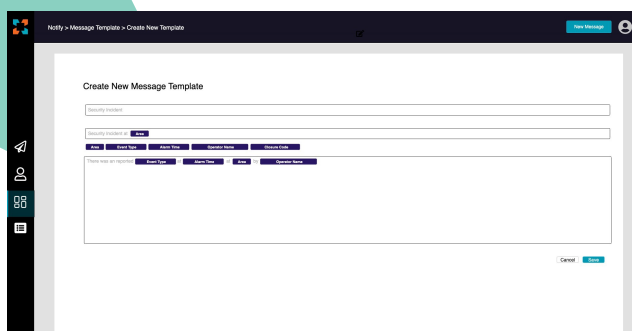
Notify > Message Template > Create New Template

New Message

Create New Message Template

Security Incident

Security Incident at Area

Area Event Type Alarm Time Operator Name Closure Code

There was an reported Event Type at Alarm Time at Area by Operator Name

Cancel Save